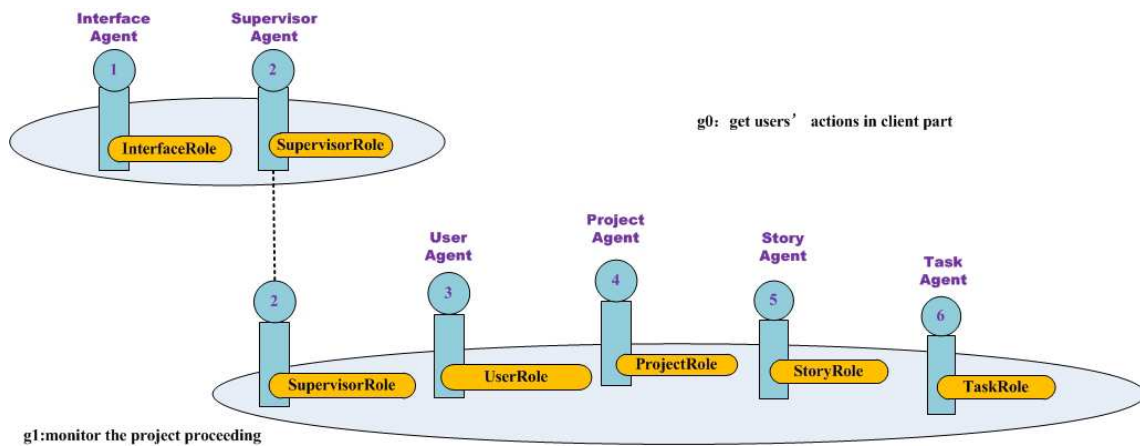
Interface Agent

1

InterfaceRole

Supervisor Agent

2

SupervisorRole

g0：get users’ actions in client part

2

SupervisorRole

User Agent

3

UserRole

Project Agent

4

ProjectRole

Story Agent

5

StoryRole

Task Agent

6

TaskRole

g1:monitor the project proceeding